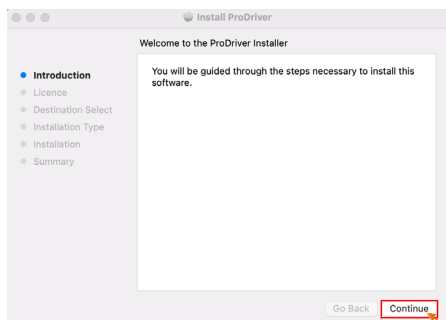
Install ProDriver

Welcome to the ProDriver Installer

Introduction
Licence
Destination Select
Installation Type
Installation
Summary

You will be guided through the steps necessary to install this software.

Go Back
Continue